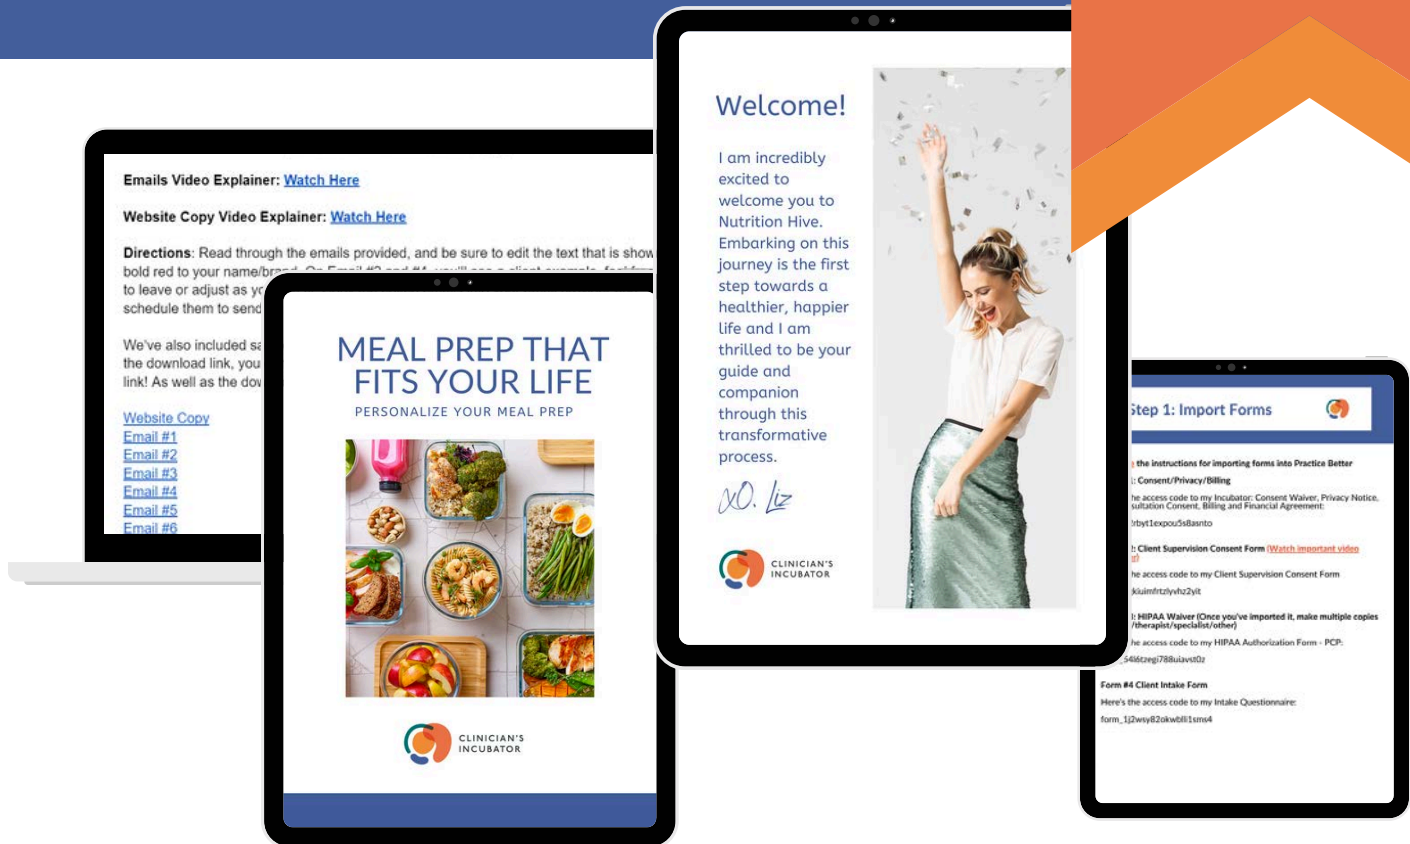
Emails Video Explainer: Watch Here

Website Copy Video Explainer: Watch Here

Directions: Read through the emails provided, and be sure to edit the text that is show bold red to your name/brand. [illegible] to leave or adjust as yo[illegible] schedule them to send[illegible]

We've also included sa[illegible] the download link, you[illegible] link! As well as the dov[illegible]

Website Copy
Email #1
Email #2
Email #3
Email #4
Email #5
Email #6

MEAL PREP THAT FITS YOUR LIFE
PERSONALIZE YOUR MEAL PREP

CLINICIAN'S INCUBATOR

Welcome!

I am incredibly excited to welcome you to Nutrition Hive. Embarking on this journey is the first step towards a healthier, happier life and I am thrilled to be your guide and companion through this transformative process.

xO. Liz

CLINICIAN'S INCUBATOR

Step 1: Import Forms

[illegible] the instructions for importing forms into Practice Better
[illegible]: Consent/Privacy/Billing
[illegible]he access code to my Incubator: Consent Waiver, Privacy Notice, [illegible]sultation Consent, Billing and Financial Agreement:
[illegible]rbyt1expou5s8asnto
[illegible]: Client Supervision Consent Form (Watch important video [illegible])
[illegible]he access code to my Client Supervision Consent Form
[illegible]kiuimfrtzlyvhz2yit
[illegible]: HIPAA Waiver (Once you've imported it, make multiple copies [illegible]/therapist/specialist/other)
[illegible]he access code to my HIPAA Authorization Form - PCP:
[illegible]54l6tzegi788uiavst0z
Form #4 Client Intake Form
Here's the access code to my Intake Questionnaire:
form_1j2wsy82okwblli1sms4